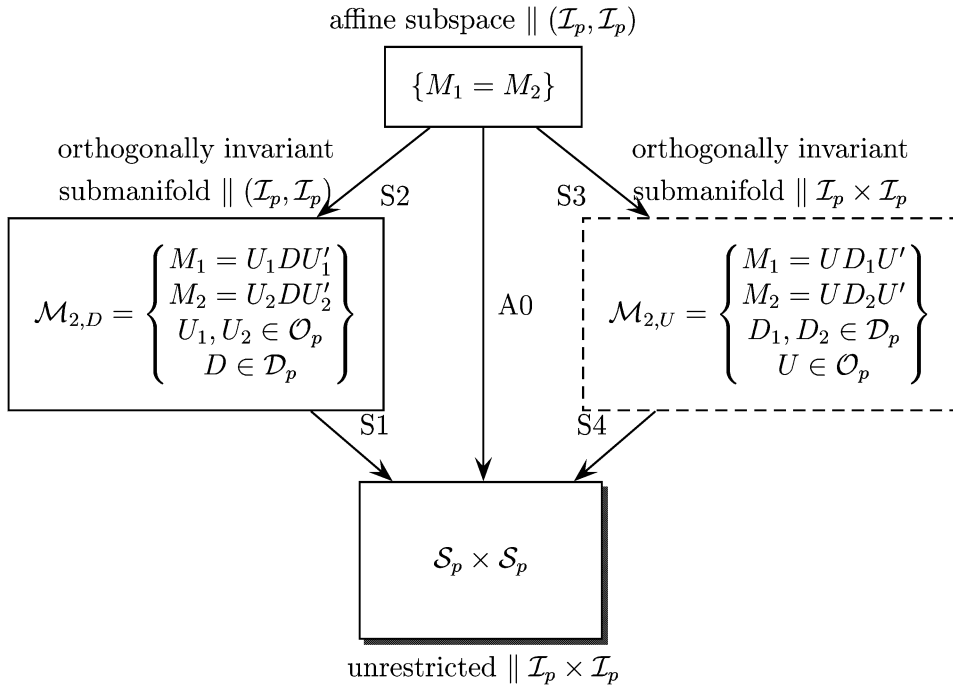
affine subspace $\parallel (\mathcal{I}_p, \mathcal{I}_p)$

$\{M_1 = M_2\}$

orthogonally invariant submanifold $\parallel (\mathcal{I}_p, \mathcal{I}_p)$

S2

S3

orthogonally invariant submanifold $\parallel \mathcal{I}_p \times \mathcal{I}_p$

$\mathcal{M}_{2,D} = \begin{Bmatrix} M_1 = U_1 D U_1' \\ M_2 = U_2 D U_2' \\ U_1, U_2 \in \mathcal{O}_p \\ D \in \mathcal{D}_p \end{Bmatrix}$

A0

$\mathcal{M}_{2,U} = \begin{Bmatrix} M_1 = U D_1 U' \\ M_2 = U D_2 U' \\ D_1, D_2 \in \mathcal{D}_p \\ U \in \mathcal{O}_p \end{Bmatrix}$

S1

S4

$\mathcal{S}_p \times \mathcal{S}_p$

unrestricted $\parallel \mathcal{I}_p \times \mathcal{I}_p$